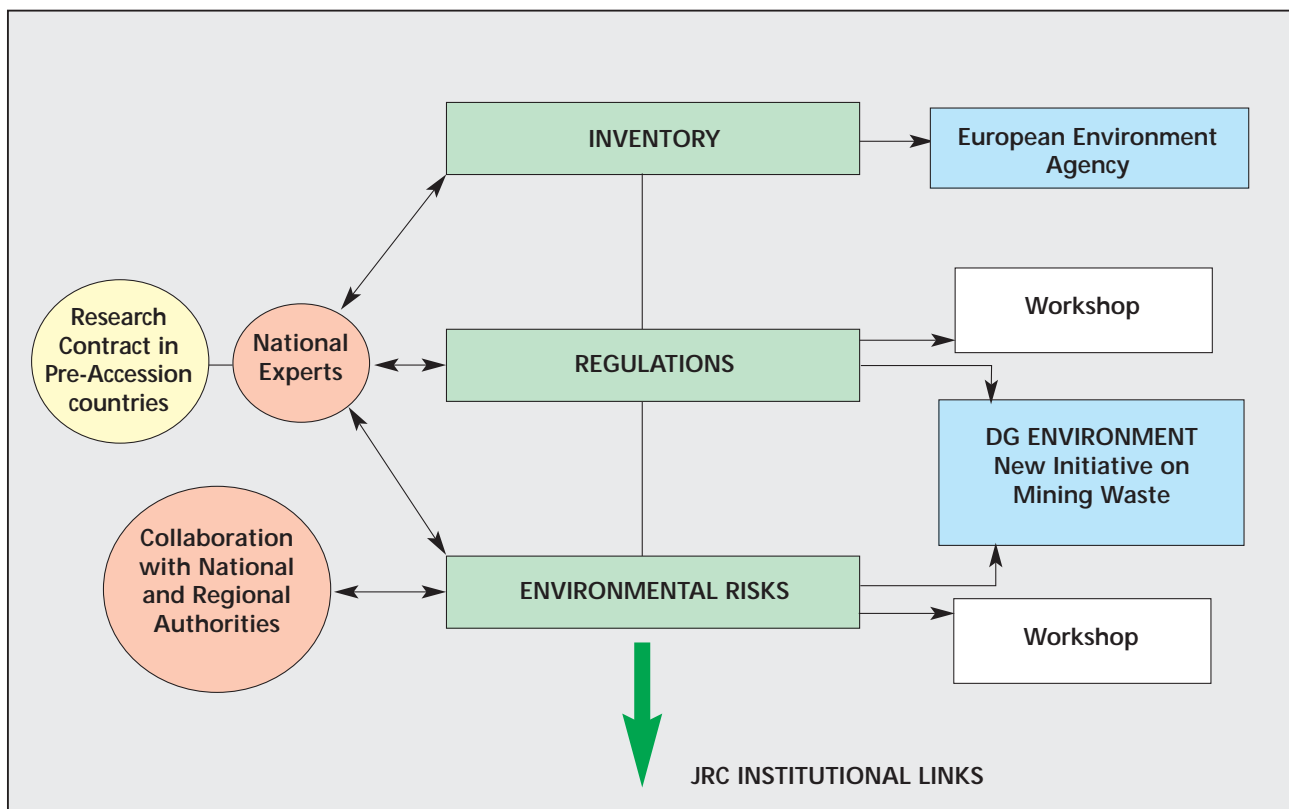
INVENTORY

European Environment Agency

Research Contract in Pre-Accession countries

National Experts

Workshop

REGULATIONS

DG ENVIRONMENT New Initiative on Mining Waste

Collaboration with National and Regional Authorities

ENVIRONMENTAL RISKS

Workshop

JRC INSTITUTIONAL LINKS